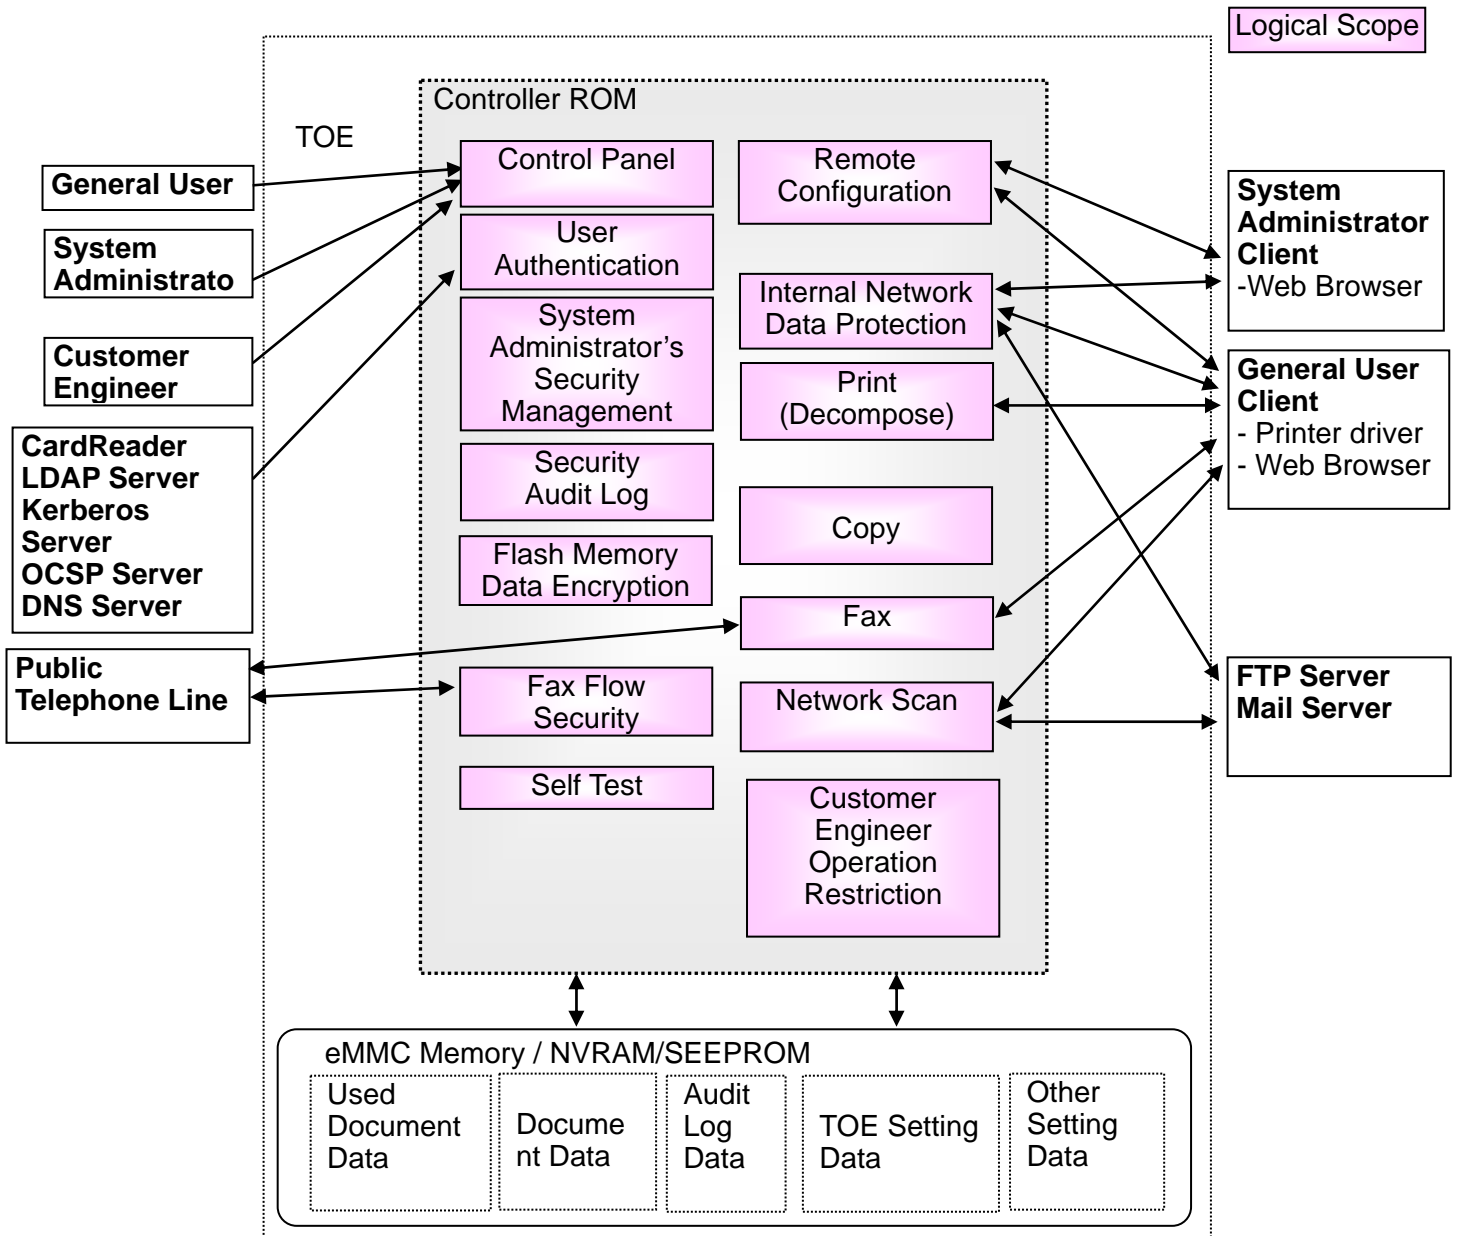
Logical Scope

TOE

Controller ROM

General User

System Administrato

Customer Engineer

CardReader
LDAP Server
Kerberos Server
OCSP Server
DNS Server

Public Telephone Line

Control Panel

User Authentication

System Administrator's Security Management

Security Audit Log

Flash Memory Data Encryption

Fax Flow Security

Self Test

Remote Configuration

Internal Network Data Protection

Print (Decompose)

Copy

Fax

Network Scan

Customer Engineer Operation Restriction

System Administrator Client
-Web Browser

General User Client
- Printer driver
- Web Browser

FTP Server
Mail Server

eMMC Memory / NVRAM/SEEPROM

Used Document Data

Docume nt Data

Audit Log Data

TOE Setting Data

Other Setting Data